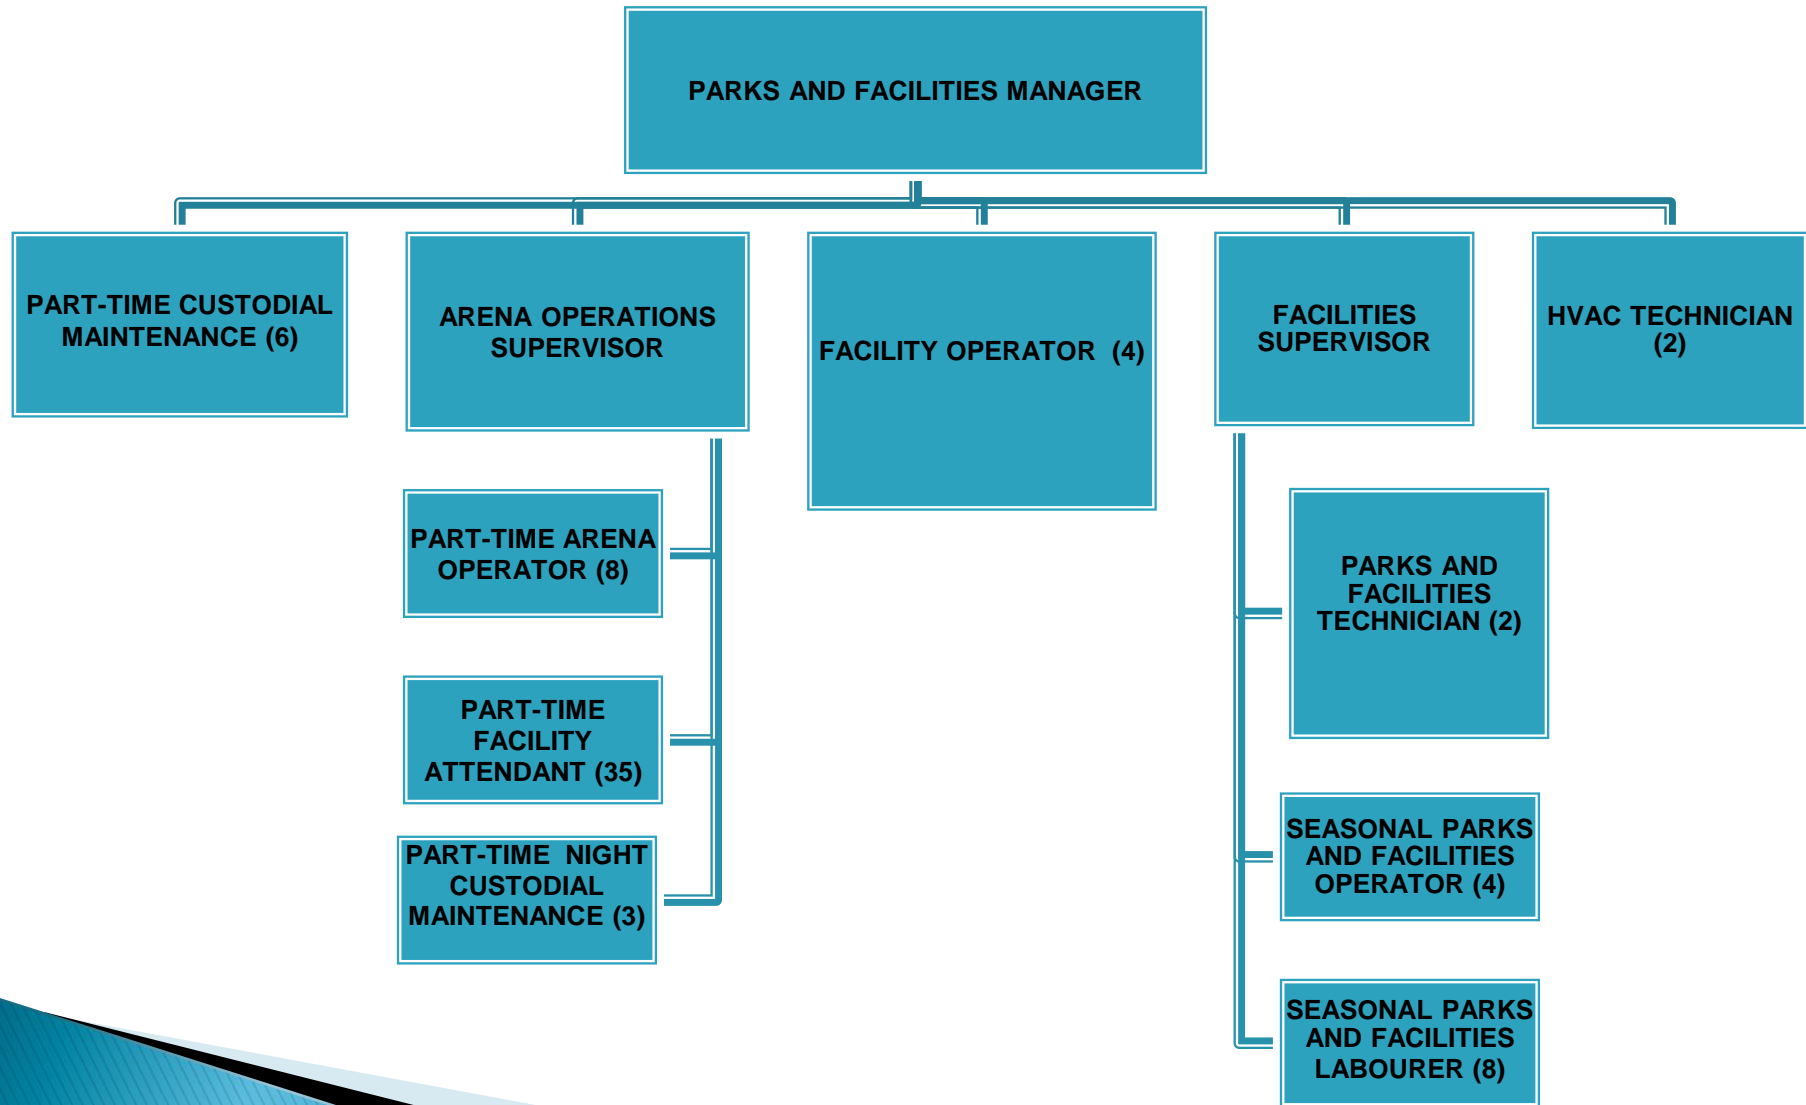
PARKS AND FACILITIES MANAGER

PART-TIME CUSTODIAL MAINTENANCE (6)

ARENA OPERATIONS SUPERVISOR

FACILITY OPERATOR (4)

FACILITIES SUPERVISOR

HVAC TECHNICIAN (2)

PART-TIME ARENA OPERATOR (8)

PART-TIME FACILITY ATTENDANT (35)

PART-TIME NIGHT CUSTODIAL MAINTENANCE (3)

PARKS AND FACILITIES TECHNICIAN (2)

SEASONAL PARKS AND FACILITIES OPERATOR (4)

SEASONAL PARKS AND FACILITIES LABOURER (8)